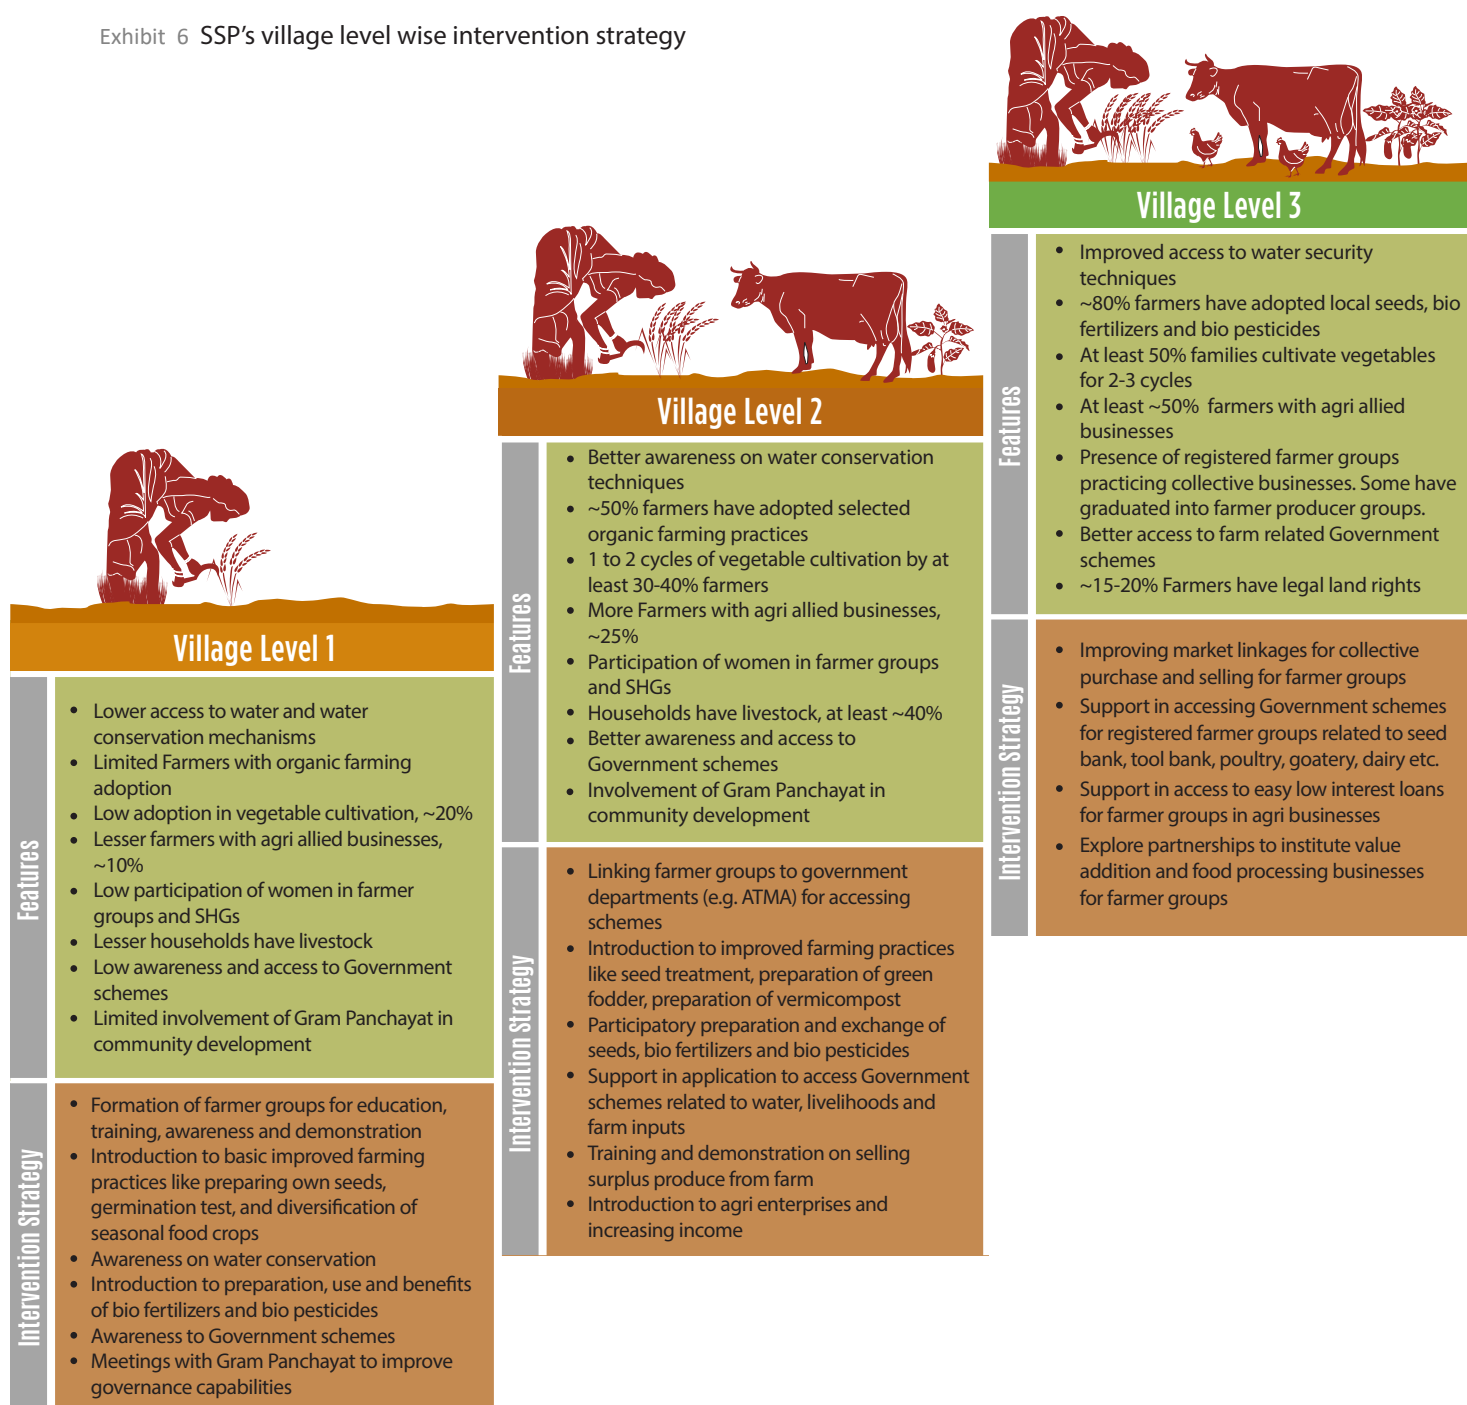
Exhibit 6 SSP's village level wise intervention strategy

Village Level 1

Features

- Lower access to water and water conservation mechanisms
- Limited Farmers with organic farming adoption
- Low adoption in vegetable cultivation, ~20%
- Lesser farmers with agri allied businesses, ~10%
- Low participation of women in farmer groups and SHGs
- Lesser households have livestock
- Low awareness and access to Government schemes
- Limited involvement of Gram Panchayat in community development

Intervention Strategy

- Formation of farmer groups for education, training, awareness and demonstration
- Introduction to basic improved farming practices like preparing own seeds, germination test, and diversification of seasonal food crops
- Awareness on water conservation
- Introduction to preparation, use and benefits of bio fertilizers and bio pesticides
- Awareness to Government schemes
- Meetings with Gram Panchayat to improve governance capabilities

Village Level 2

Features

- Better awareness on water conservation techniques
- ~50% farmers have adopted selected organic farming practices
- 1 to 2 cycles of vegetable cultivation by at least 30-40% farmers
- More Farmers with agri allied businesses, ~25%
- Participation of women in farmer groups and SHGs
- Households have livestock, at least ~40%
- Better awareness and access to Government schemes
- Involvement of Gram Panchayat in community development

Intervention Strategy

- Linking farmer groups to government departments (e.g. ATMA) for accessing schemes
- Introduction to improved farming practices like seed treatment, preparation of green fodder, preparation of vermicompost
- Participatory preparation and exchange of seeds, bio fertilizers and bio pesticides
- Support in application to access Government schemes related to water, livelihoods and farm inputs
- Training and demonstration on selling surplus produce from farm
- Introduction to agri enterprises and increasing income

Village Level 3

Features

- Improved access to water security techniques
- ~80% farmers have adopted local seeds, bio fertilizers and bio pesticides
- At least 50% families cultivate vegetables for 2-3 cycles
- At least ~50% farmers with agri allied businesses
- Presence of registered farmer groups practicing collective businesses. Some have graduated into farmer producer groups.
- Better access to farm related Government schemes
- ~15-20% Farmers have legal land rights

Intervention Strategy

- Improving market linkages for collective purchase and selling for farmer groups
- Support in accessing Government schemes for registered farmer groups related to seed bank, tool bank, poultry, goatery, dairy etc.
- Support in access to easy low interest loans for farmer groups in agri businesses
- Explore partnerships to institute value addition and food processing businesses for farmer groups